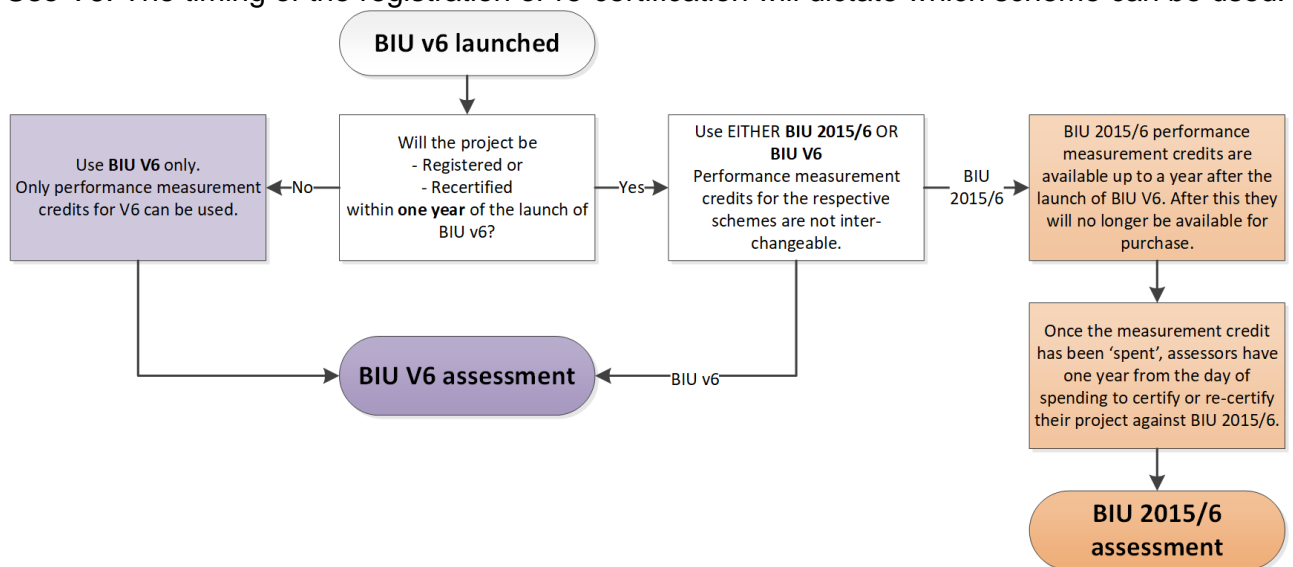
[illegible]

BIU v6 launched

Will the project be
- Registered or
- Recertified
within **one year** of the launch of BIU v6?

No

Use **BIU V6** only.
Only performance measurement credits for V6 can be used.

Yes

Use EITHER **BIU 2015/6** OR **BIU V6**
Performance measurement credits for the respective schemes are not interchangeable.

BIU 2015/6

BIU 2015/6 performance measurement credits are available up to a year after the launch of BIU V6. After this they will no longer be available for purchase.

Once the measurement credit has been 'spent', assessors have one year from the day of spending to certify or re-certify their project against BIU 2015/6.

BIU 2015/6 assessment

BIU v6

BIU V6 assessment